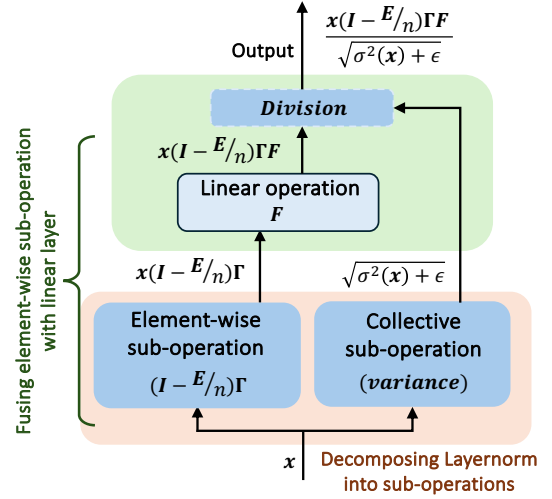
Output $\frac{x(I - E/n)\Gamma F}{\sqrt{\sigma^2(x) + \epsilon}}$

$Division$

$x(I - E/n)\Gamma F$

Linear operation
$F$

$x(I - E/n)\Gamma$

$\sqrt{\sigma^2(x) + \epsilon}$

Element-wise sub-operation
$(I - E/n)\Gamma$

Collective sub-operation
$(variance)$

Fusing element-wise sub-operation with linear layer

$x$

Decomposing Layernorm into sub-operations